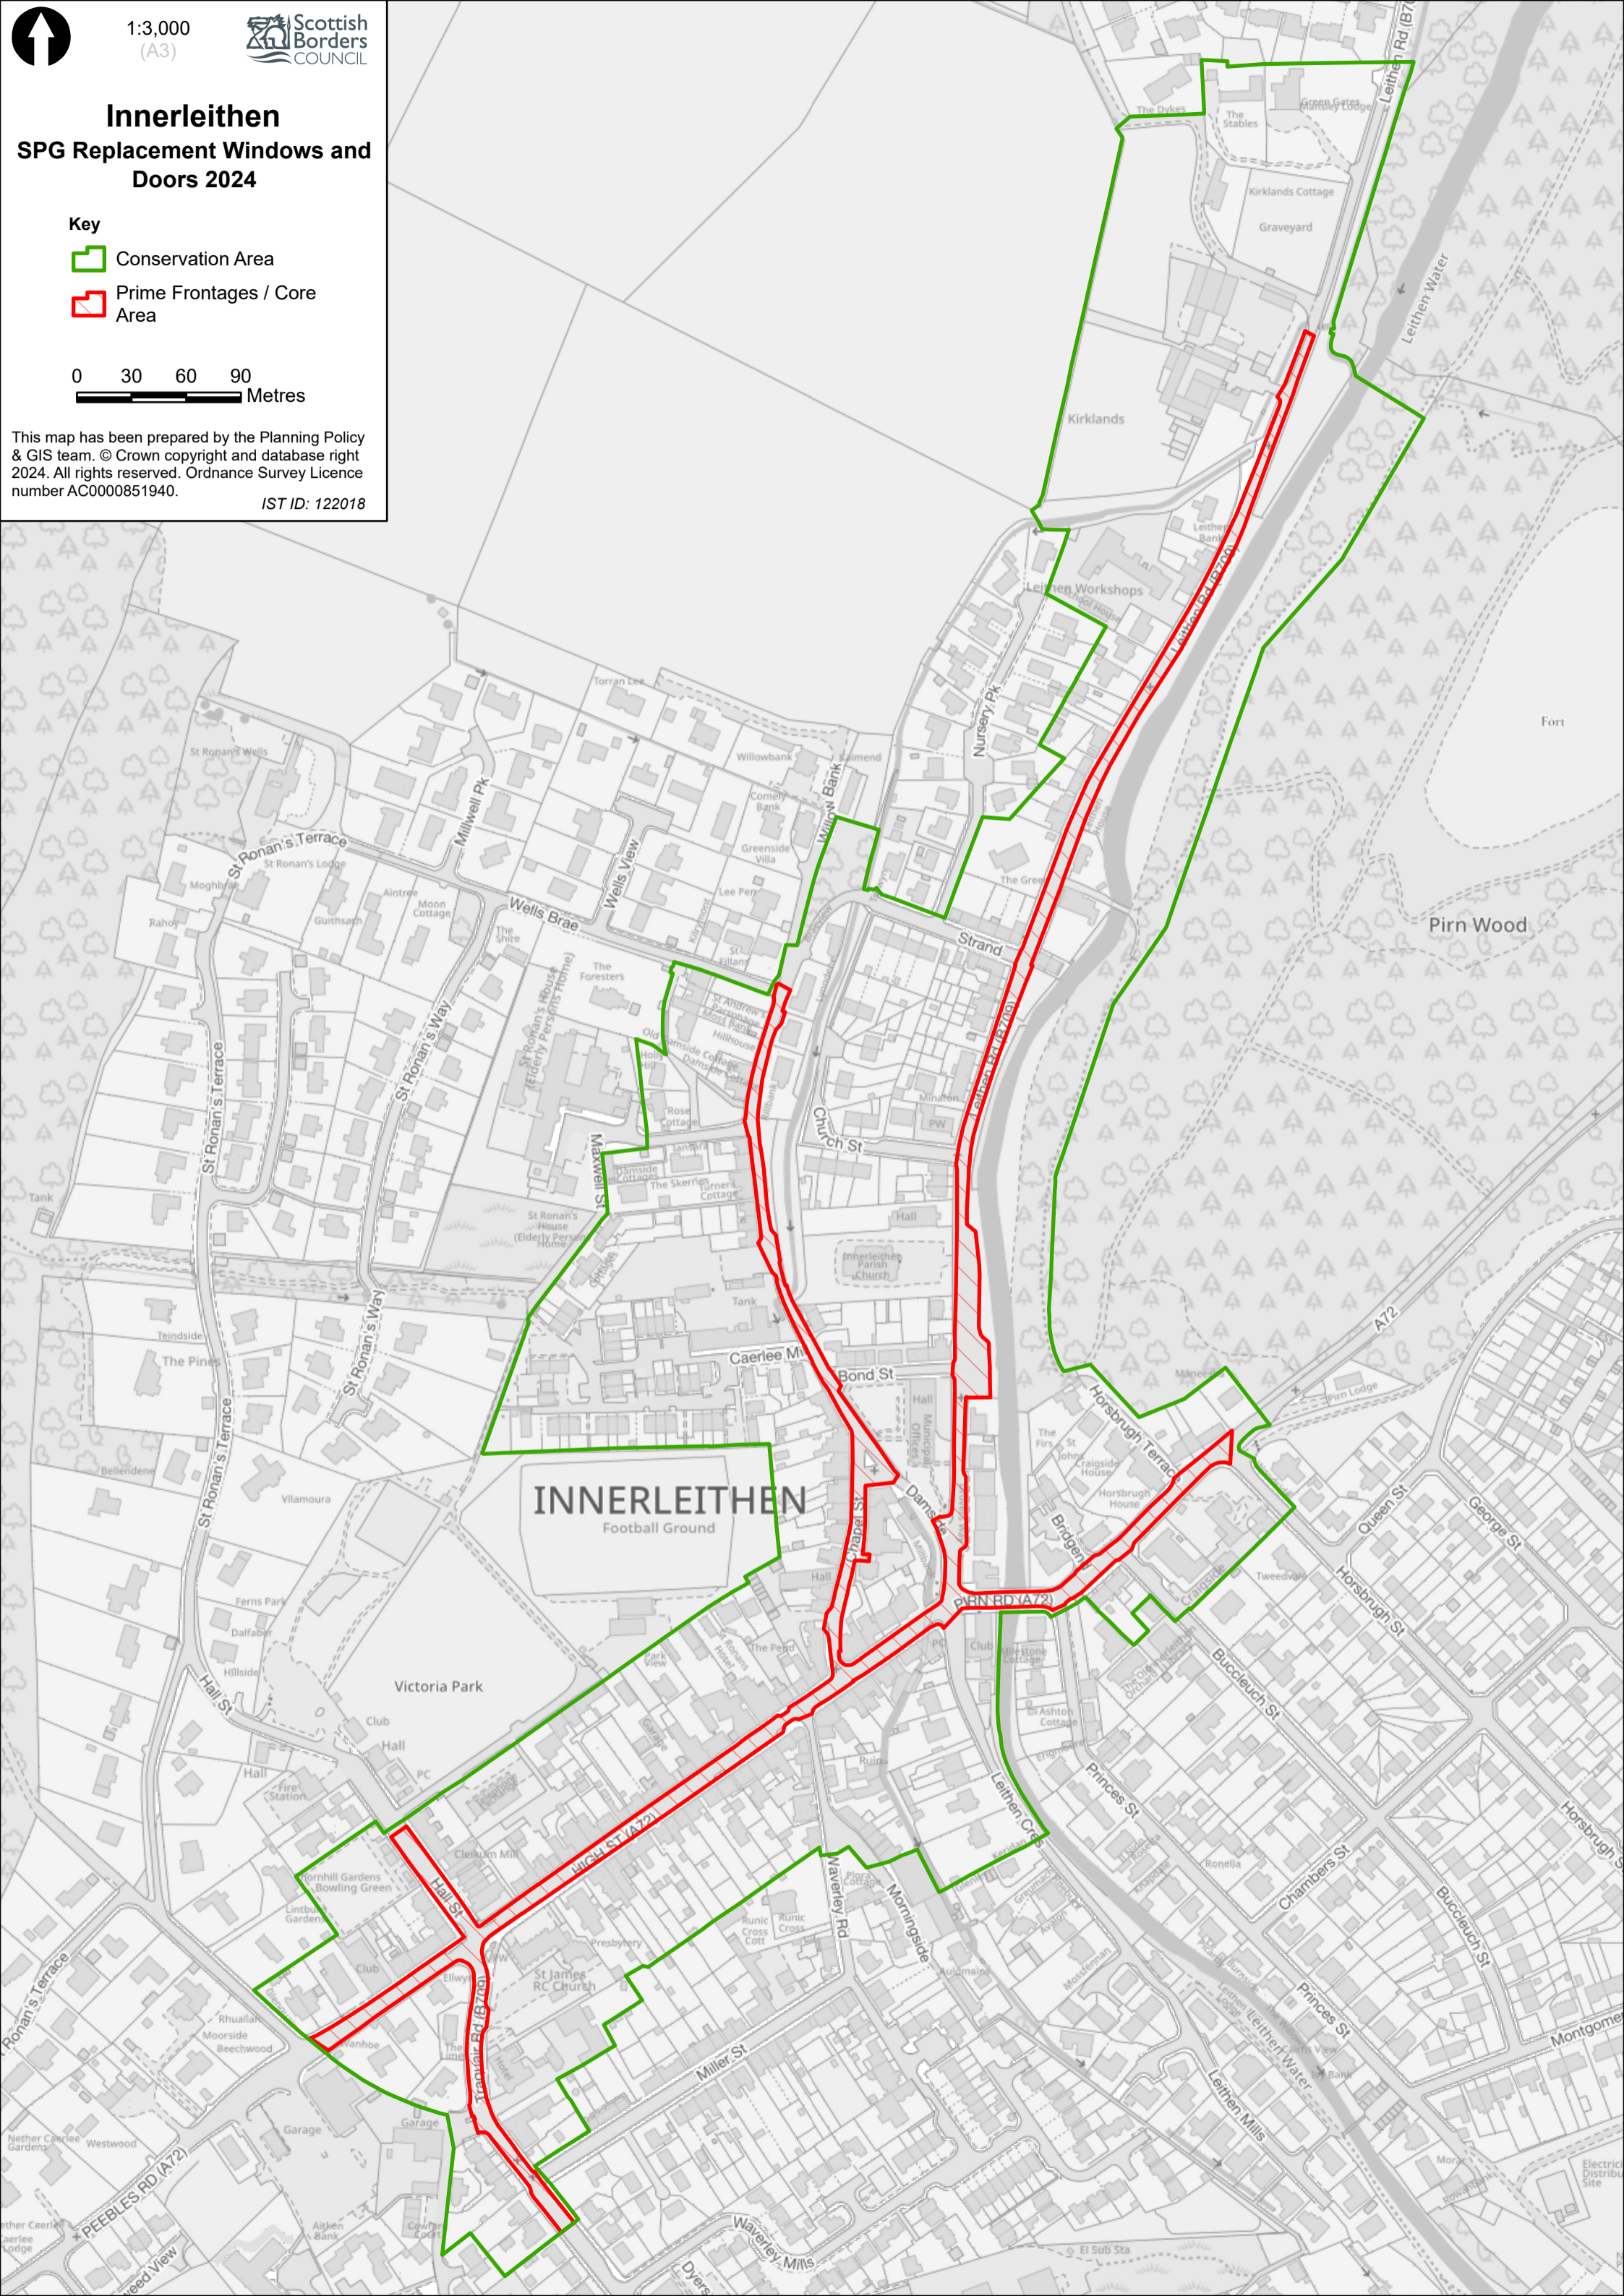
1:3,000
(A3)

Scottish Borders COUNCIL

Innerleithen
SPG Replacement Windows and Doors 2024

Key
Conservation Area
Prime Frontages / Core Area

0 30 60 90
Metres

This map has been prepared by the Planning Policy & GIS team. © Crown copyright and database right 2024. All rights reserved. Ordnance Survey Licence number AC0000851940.
IST ID: 122018

Leithen Rd (B709)
The Dykes
The Stables
Green Gates
Kirklands Cottage
Graveyard
Leithen Water
Kirklands
Leithen Bank
Leithen Workshops
Leithen Rd (B709)
Fort
Nursery Pk
Torran Lee
St Ronan's Wells
Millwell Pk
Willowbank
Willow Bank
Comely Bank
Greenside Villa
St Ronan's Terrace
St Ronan's Lodge
Moghbrae
Raholy
Aintree
Moon Cottage
Guithsach
Wells Brae
Wells View
Lee Pen
The Shire
Strand
Pirn Wood
The Foresters
St Andrew's Parsonage
Hillhouse
St Ronan's Way
St Ronan's Terrace
Rose Cottage
Maxwell St
Church St
Leithen Rd (B709)
PW
Damside Cottages
The Skerries
Turners Cottage
St Ronan's House (Elderly Persons Home)
Hall
Innerleithen Parish Church
Tank
Tank
Teindside
The Pines
St Ronan's Way
Caerlee Mill
Bond St
Hall
Municipal Offices
A72
Pirn Lodge
The Firs
St Johns
Craigside House
Horsbrugh Terrace
Horsbrugh House
Bridge St
Queen St
George St
Bellendene
Vilamoura
INNERLEITHEN
Football Ground
Chapel St
Damside
Hall
PIRN RD (A72)
Tweedvale
Horsbrugh St
St Ronan's Terrace
Ferns Park
Dalfaber
Hillside
Hall St
Victoria Park
Club
Hall
Hall
PC
Fire Station
Park View
The Pend
PC
Club
Ashton Cottage
Buccleuch St
Princes St
Leithen Cres
Ruins
Cleikum Mill
HIGH ST (A72)
Waverley Rd
Morningside
Ronella
Chambers St
Buccleuch St
Horsbrugh St
Hornhill Gardens Bowling Green
Hall St
Club
Ellwyn
St James RC Church
Presbytery
Runic Cross Cott
Runic Cross
Princes St
Montgomery
Rhuallan
Moorside
Beechwood
Ivanhoe
Traquair Rd (B709)
Miller St
Leithen Mills
Leithen Water
Westwood
Nether Caerlee Gardens
Garage
Garage
PEEBLES RD (A72)
Aitken Bank
Waverley Mills
Electricity Distribution Site
El Sub Sta
Dyers
Tweed View
St Ronan's Terrace